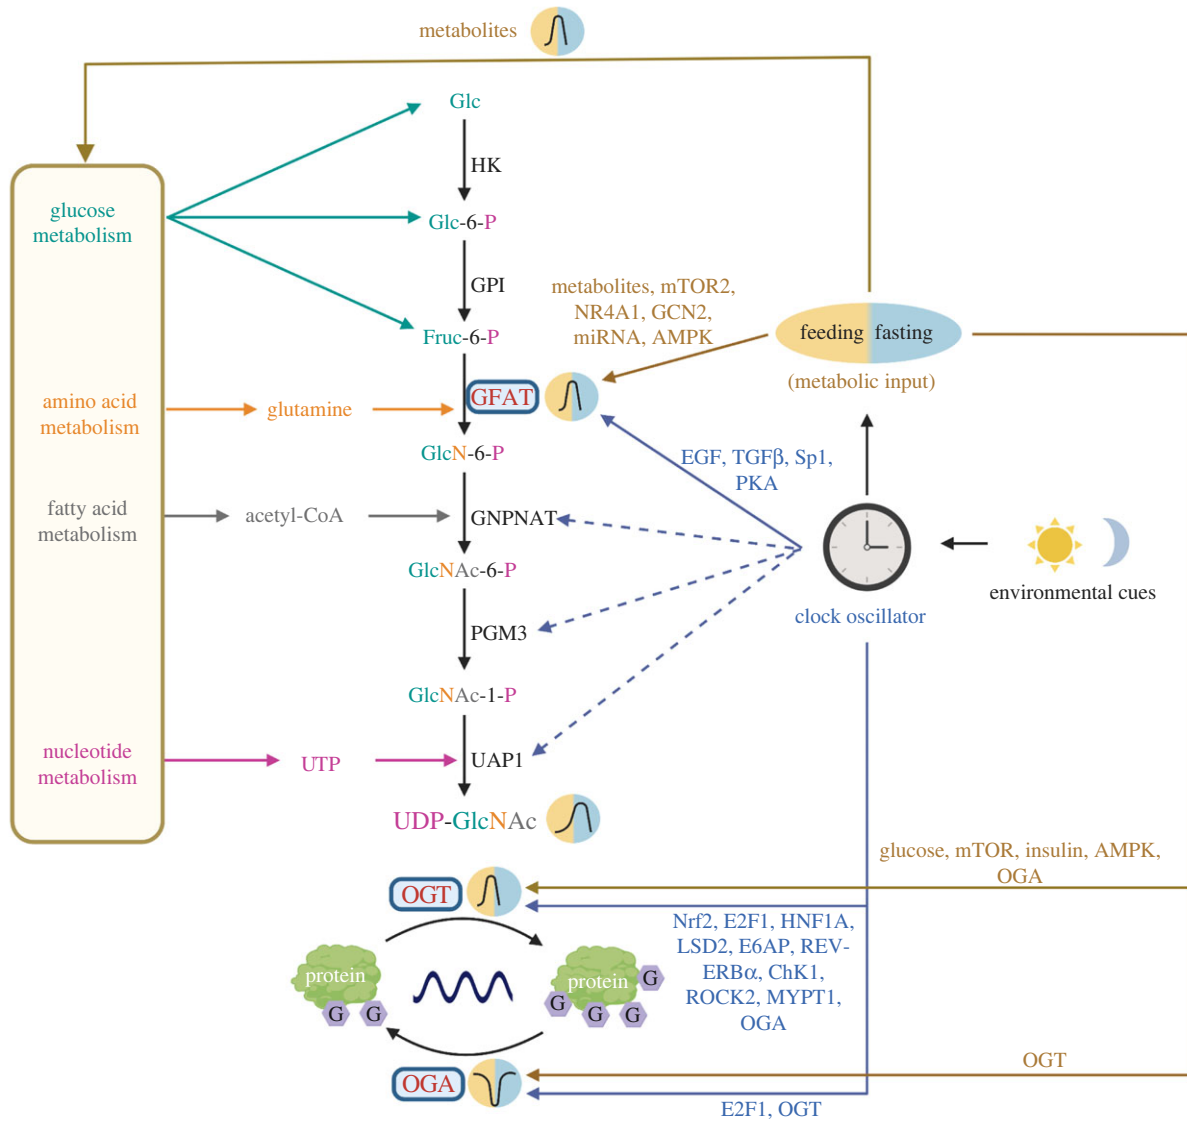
metabolites

glucose metabolism

amino acid metabolism

fatty acid metabolism

nucleotide metabolism

Glc

HK

Glc-6-P

GPI

Fruc-6-P

glutamine

GFAT

GlcN-6-P

acetyl-CoA

GNPNAT

GlcNAc-6-P

PGM3

GlcNAc-1-P

UTP

UAP1

UDP-GlcNAc

metabolites, mTOR2, NR4A1, GCN2, miRNA, AMPK

feeding fasting

(metabolic input)

EGF, TGFβ, Sp1, PKA

clock oscillator

environmental cues

glucose, mTOR, insulin, AMPK, OGA

OGT

protein

G G

protein

G G G G

Nrf2, E2F1, HNF1A, LSD2, E6AP, REV-ERBα, ChK1, ROCK2, MYPT1, OGA

OGT

OGA

E2F1, OGT